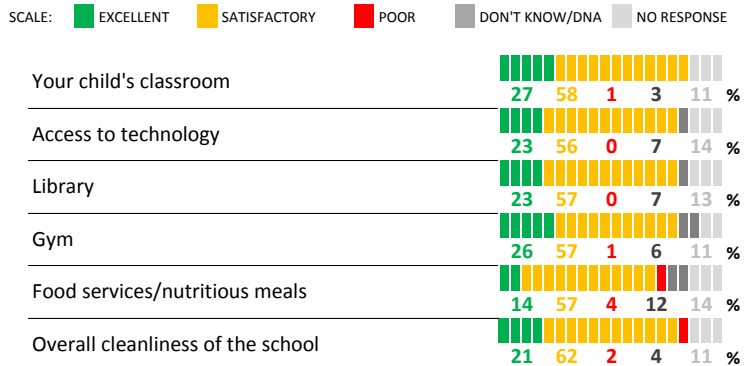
SCALE: EXCELLENT SATISFACTORY POOR DON'T KNOW/DNA NO RESPONSE

| | Excellent | Satisfactory | Poor | Don't know/DNA | No response | |
|---|---|---|---|---|---|---|
| Your child's classroom | 27 | 58 | 1 | 3 | 11 | % |
| Access to technology | 23 | 56 | 0 | 7 | 14 | % |
| Library | 23 | 57 | 0 | 7 | 13 | % |
| Gym | 26 | 57 | 1 | 6 | 11 | % |
| Food services/nutritious meals | 14 | 57 | 4 | 12 | 14 | % |
| Overall cleanliness of the school | 21 | 62 | 2 | 4 | 11 | % |